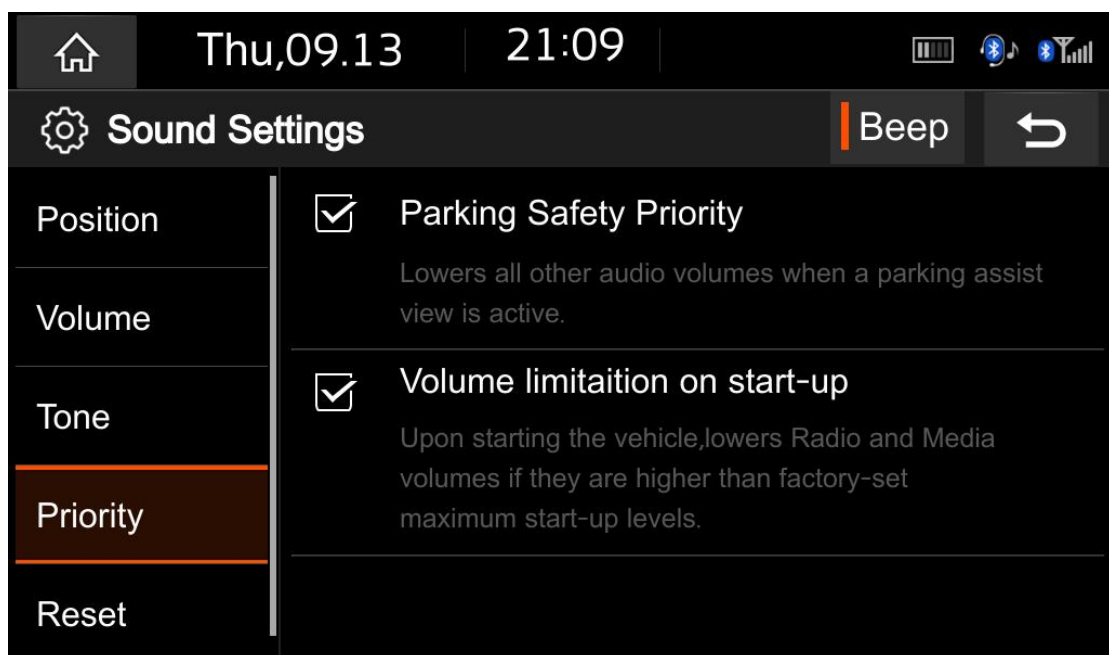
Thu,09.13 21:09

Sound Settings

Beep

Position

Volume

Tone

Priority

Reset

Parking Safety Priority

Lowers all other audio volumes when a parking assist view is active.

Volume limitaition on start-up

Upon starting the vehicle,lowers Radio and Media volumes if they are higher than factory-set maximum start-up levels.